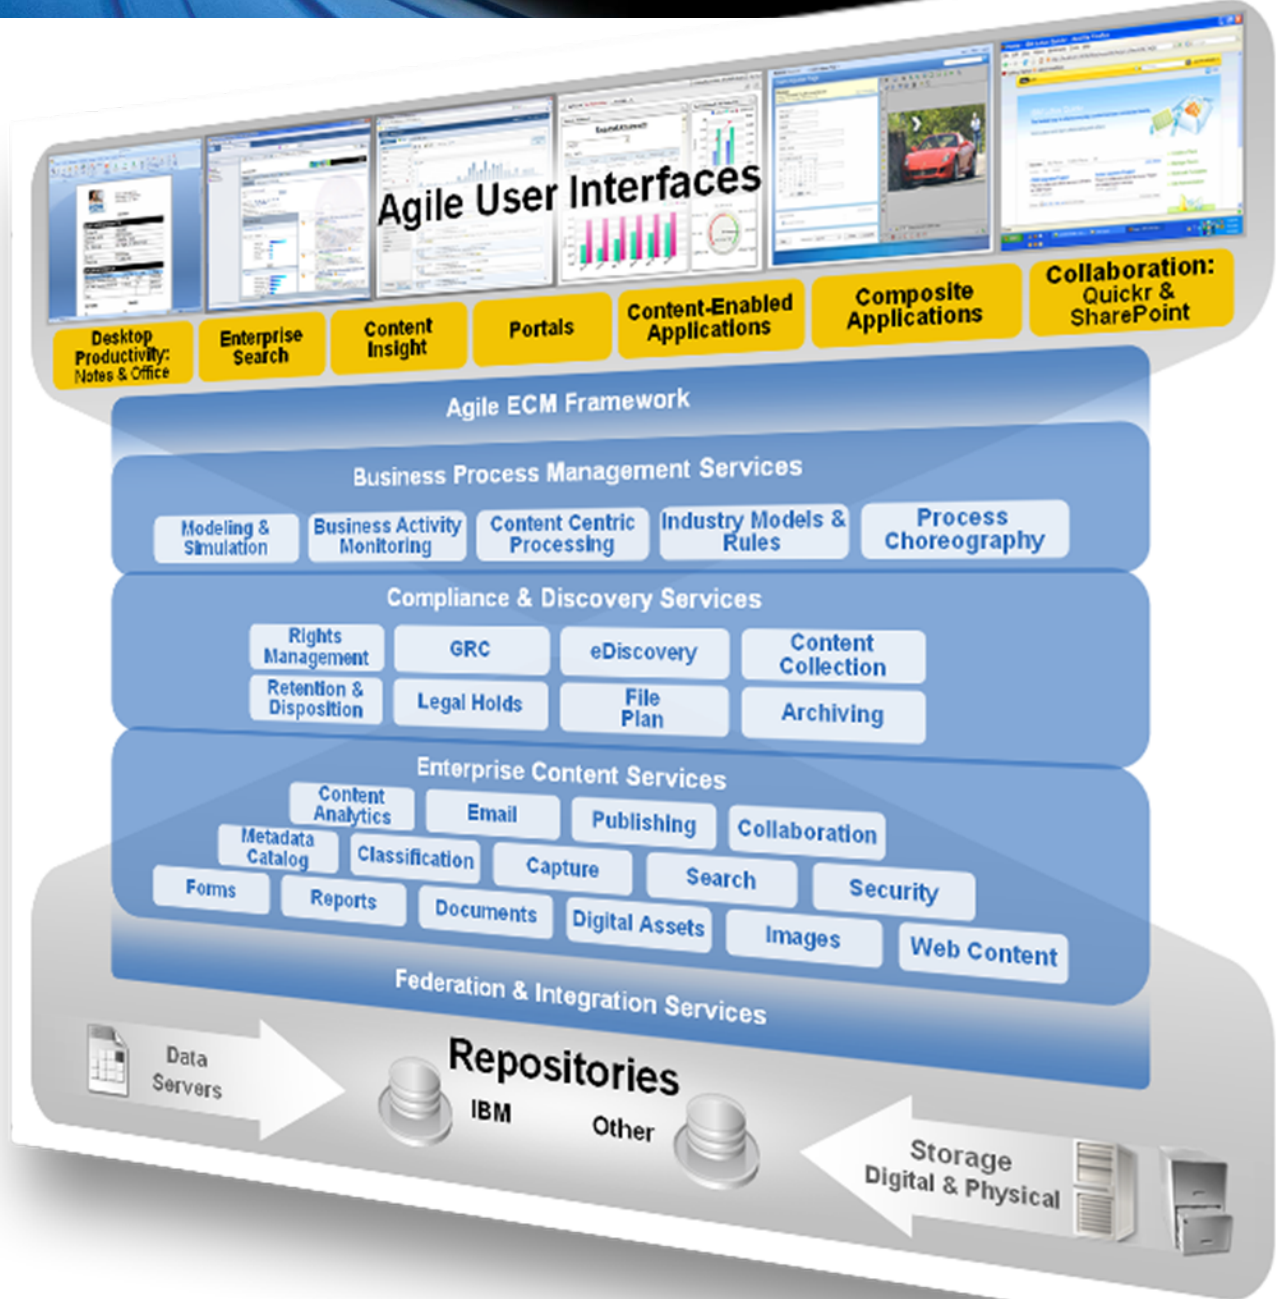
Agile User Interfaces

Desktop Productivity: Notes & Office

Enterprise Search

Content Insight

Portals

Content-Enabled Applications

Composite Applications

Collaboration: Quickr & SharePoint

Agile ECM Framework

Business Process Management Services

Modeling & Simulation

Business Activity Monitoring

Content Centric Processing

Industry Models & Rules

Process Choreography

Compliance & Discovery Services

Rights Management

GRC

eDiscovery

Content Collection

Retention & Disposition

Legal Holds

File Plan

Archiving

Enterprise Content Services

Content Analytics

Email

Publishing

Collaboration

Metadata Catalog

Classification

Capture

Search

Security

Forms

Reports

Documents

Digital Assets

Images

Web Content

Federation & Integration Services

Data Servers

Repositories

IBM

Other

Storage Digital & Physical